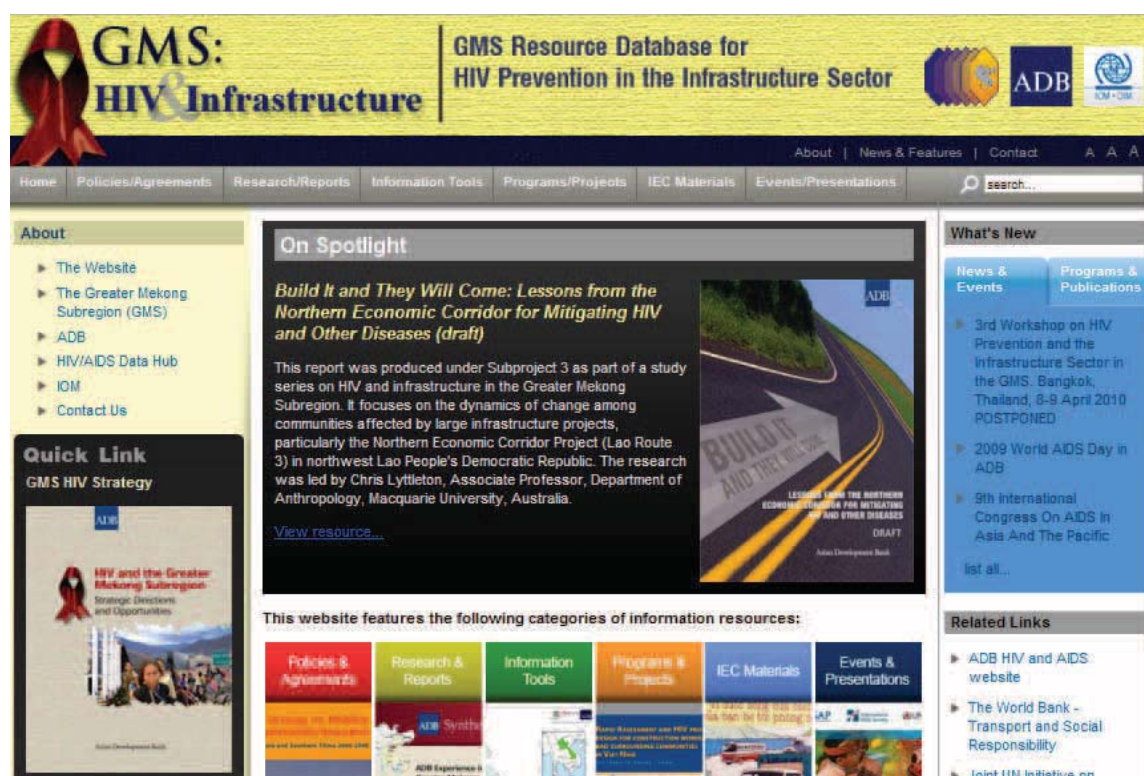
GMS: HIV&Infrastructure

GMS Resource Database for HIV Prevention in the Infrastructure Sector

ADB

IOM • OIM

About | News & Features | Contact A A A

Home Policies/Agreements Research/Reports Information Tools Programs/Projects IEC Materials Events/Presentations

search...

About

The Website

The Greater Mekong Subregion (GMS)

ADB

HIV/AIDS Data Hub

IOM

Contact Us

Quick Link

GMS HIV Strategy

ADB

HIV and the Greater Mekong Subregion

Strategic Directions and Opportunities

Asian Development Bank

On Spotlight

Build It and They Will Come: Lessons from the Northern Economic Corridor for Mitigating HIV and Other Diseases (draft)

This report was produced under Subproject 3 as part of a study series on HIV and infrastructure in the Greater Mekong Subregion. It focuses on the dynamics of change among communities affected by large infrastructure projects, particularly the Northern Economic Corridor Project (Lao Route 3) in northwest Lao People's Democratic Republic. The research was led by Chris Lyttleton, Associate Professor, Department of Anthropology, Macquarie University, Australia.

View resource...

ADB

BUILD IT AND THEY WILL COME

LESSONS FROM THE NORTHERN ECONOMIC CORRIDOR FOR MITIGATING HIV AND OTHER DISEASES

DRAFT

Asian Development Bank

This website features the following categories of information resources:

Policies & Agreements

Research & Reports

Information Tools

Programs & Projects

IEC Materials

Events & Presentations

What's New

News & Events

Programs & Publications

3rd Workshop on HIV Prevention and the Infrastructure Sector in the GMS. Bangkok, Thailand, 8-9 April 2010 POSTPONED

2009 World AIDS Day in ADB

9th International Congress On AIDS In Asia And The Pacific

list all...

Related Links

ADB HIV and AIDS website

The World Bank - Transport and Social Responsibility

Joint UN Initiative on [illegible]